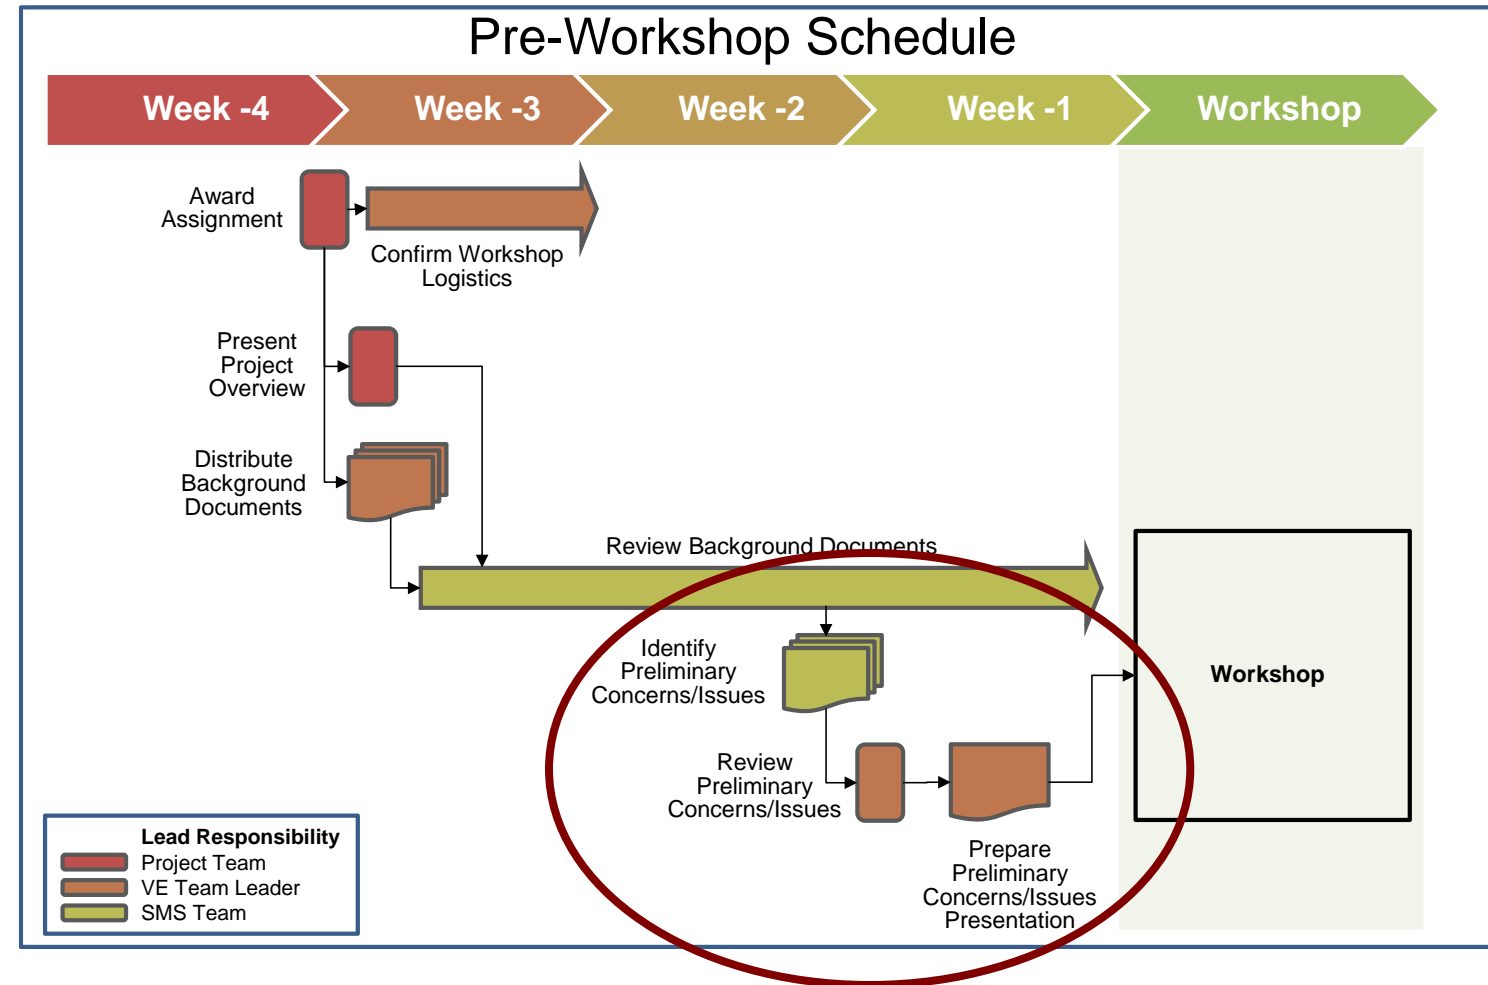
Pre-Workshop Schedule

Week -4

Week -3

Week -2

Week -1

Workshop

Award Assignment

Confirm Workshop Logistics

Present Project Overview

Distribute Background Documents

Review Background Documents

Identify Preliminary Concerns/Issues

Review Preliminary Concerns/Issues

Prepare Preliminary Concerns/Issues Presentation

Workshop

Lead Responsibility
Project Team
VE Team Leader
SMS Team